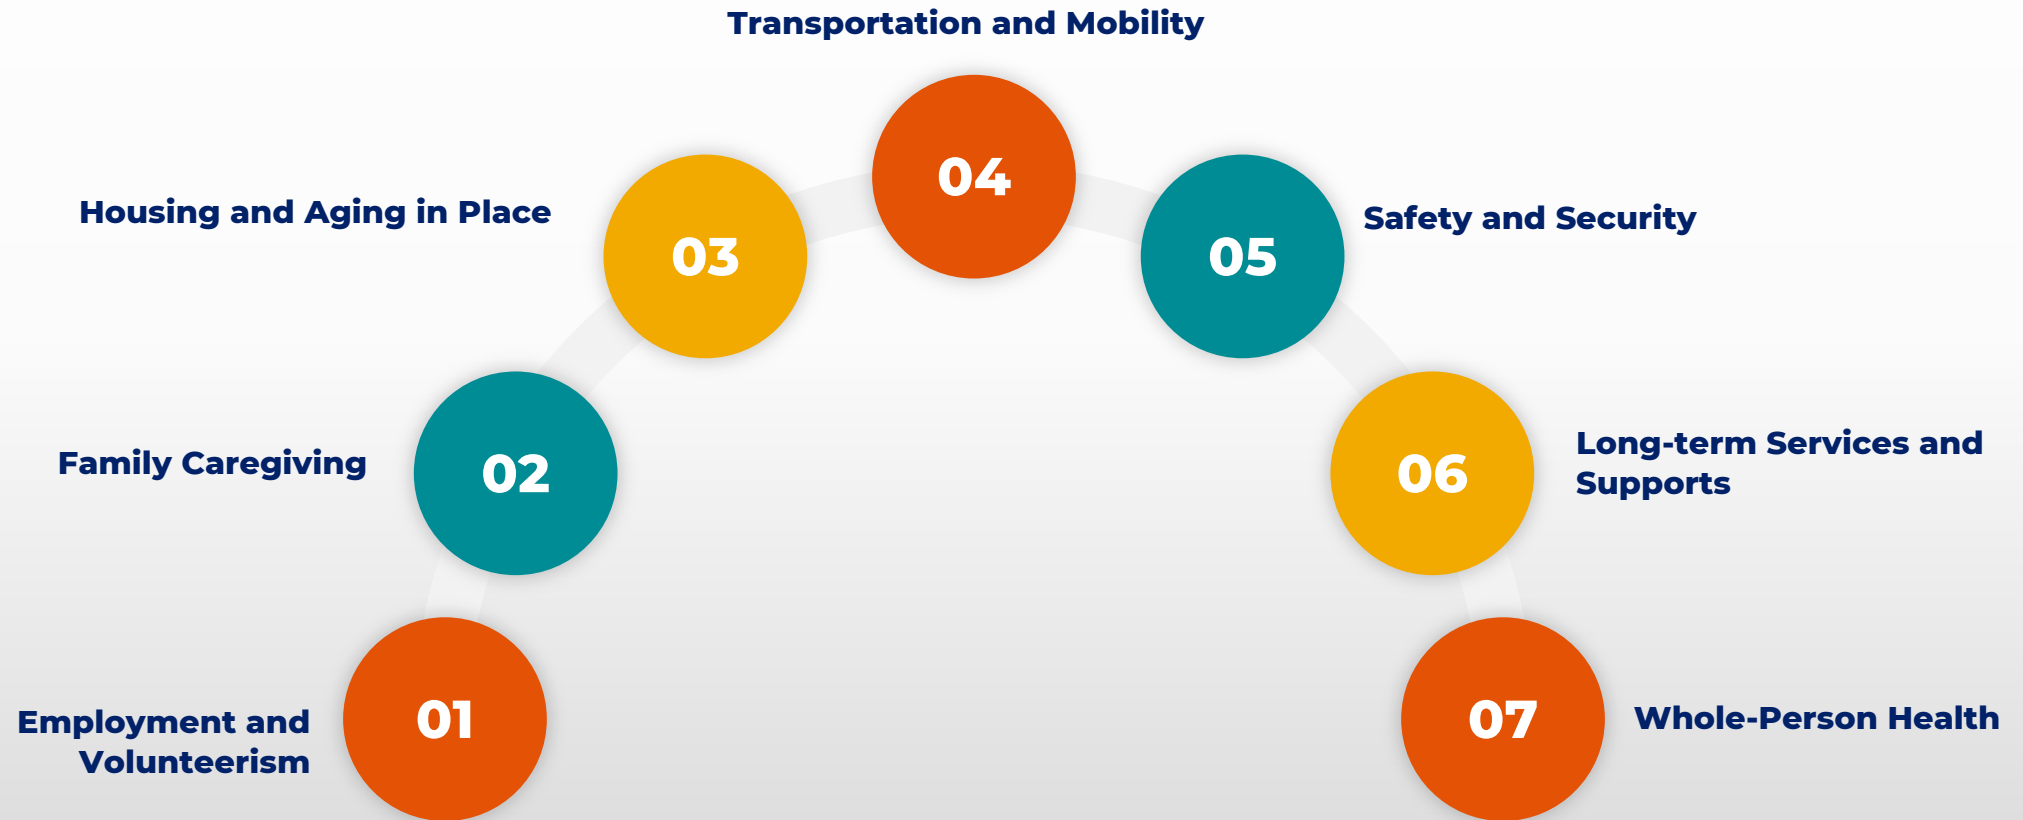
Transportation and Mobility

04

Housing and Aging in Place

03

05

Safety and Security

Family Caregiving

02

06

Long-term Services and Supports

Employment and Volunteerism

01

07

Whole-Person Health